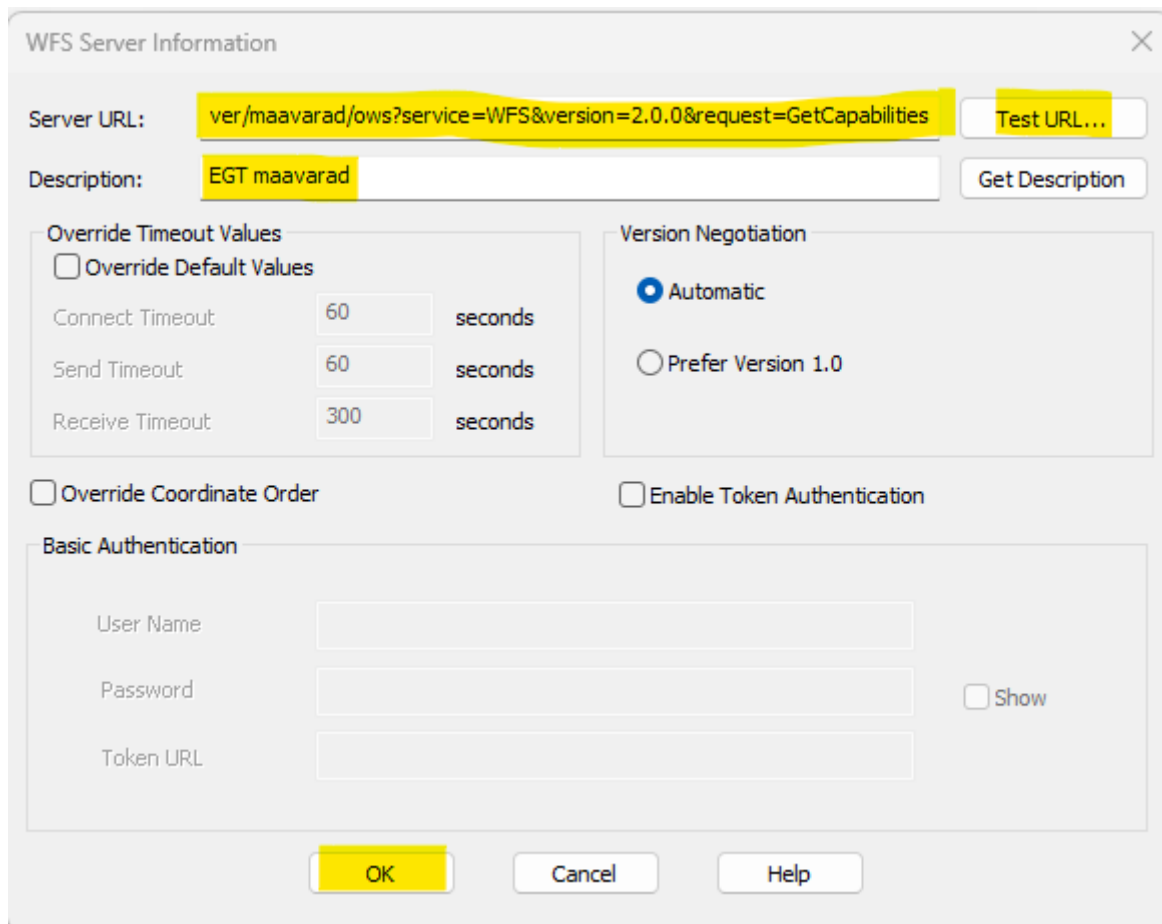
WFS Server Information

Server URL: ver/maavarad/ows?service=WFS&version=2.0.0&request=GetCapabilities

Test URL...

Description: EGT maavarad

Get Description

Override Timeout Values

Override Default Values

Connect Timeout 60 seconds

Send Timeout 60 seconds

Receive Timeout 300 seconds

Version Negotiation

Automatic

Prefer Version 1.0

Override Coordinate Order

Enable Token Authentication

Basic Authentication

User Name

Password

Show

Token URL

OK

Cancel

Help